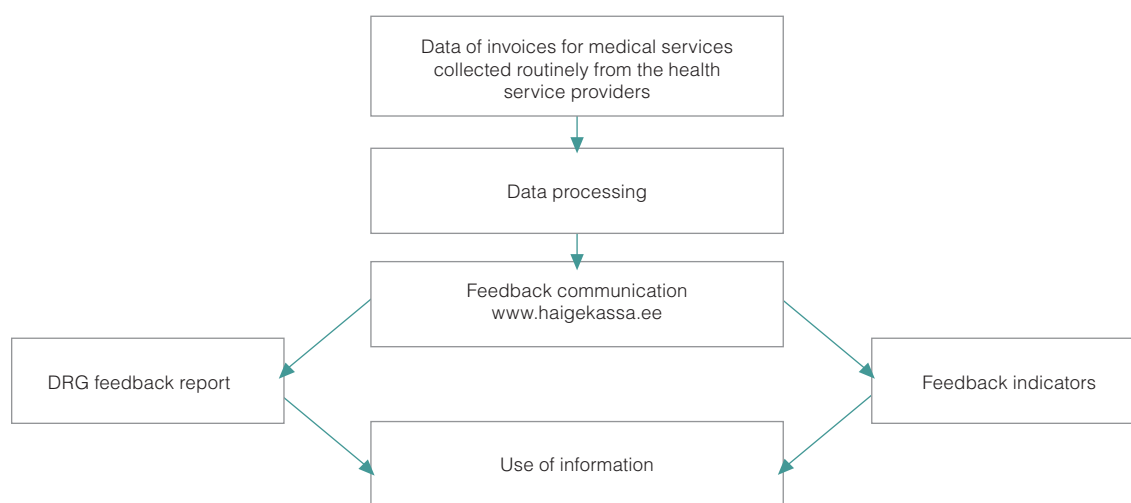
Data of invoices for medical services collected routinely from the health service providers

Data processing

Feedback communication
www.haigekassa.ee

DRG feedback report

Feedback indicators

Use of information